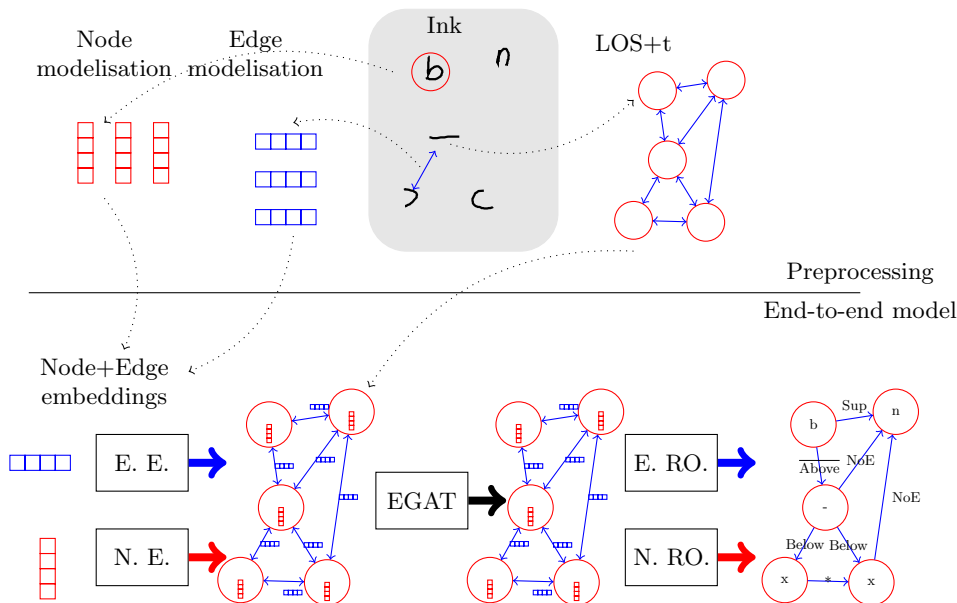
Node modelisation

Edge modelisation

Ink

b n

—

> c

LOS+t

Preprocessing

End-to-end model

Node+Edge embeddings

E. E.

N. E.

EGAT

E. RO.

N. RO.

b

n

Sup

Above

NoE

-

NoE

Below

Below

x

*

x